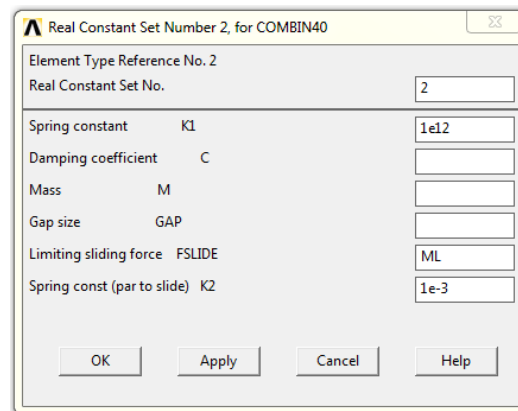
Real Constant Set Number 2, for COMBIN40

Element Type Reference No. 2

Real Constant Set No. 2

Spring constant K1 1e12

Damping coefficient C

Mass M

Gap size GAP

Limiting sliding force FSLIDE ML

Spring const (par to slide) K2 1e-3

OK Apply Cancel Help